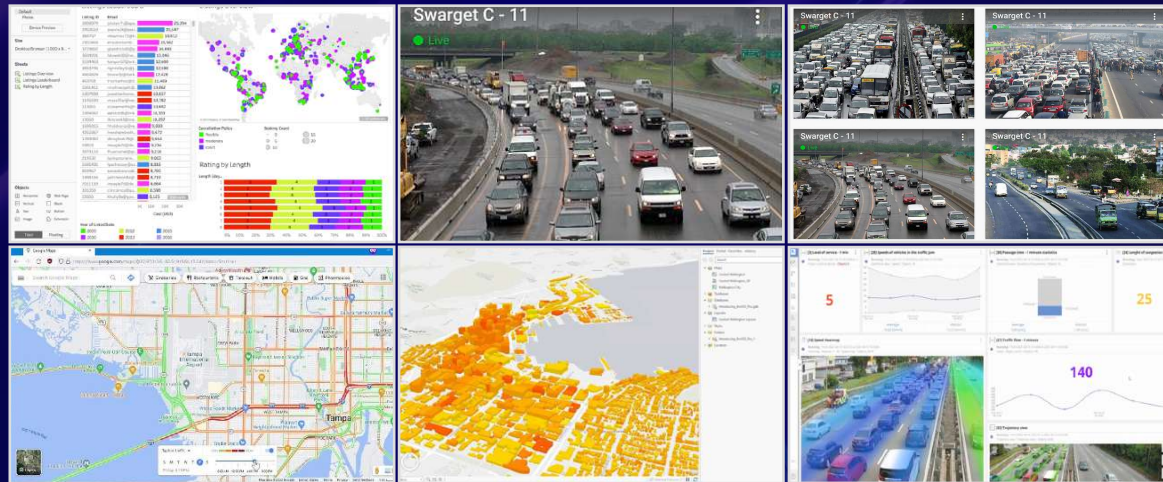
Swarget C - 11
Live
Swarget C - 11
Swarget C - 11
Swarget C - 11
Swarget C - 11
Live
Rating by Length
Cancellation Policy
Flexible
Moderate
Strict
Listings Overview
Listings Leaderboard
Rating by Length
Sheets
Size
Objects
Listing ID
Count
Google Maps
Search Google Maps
Restaurants
Hotels
Gas
Pharmacies
Tampa
Traffic
Tampa
5
25
140
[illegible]